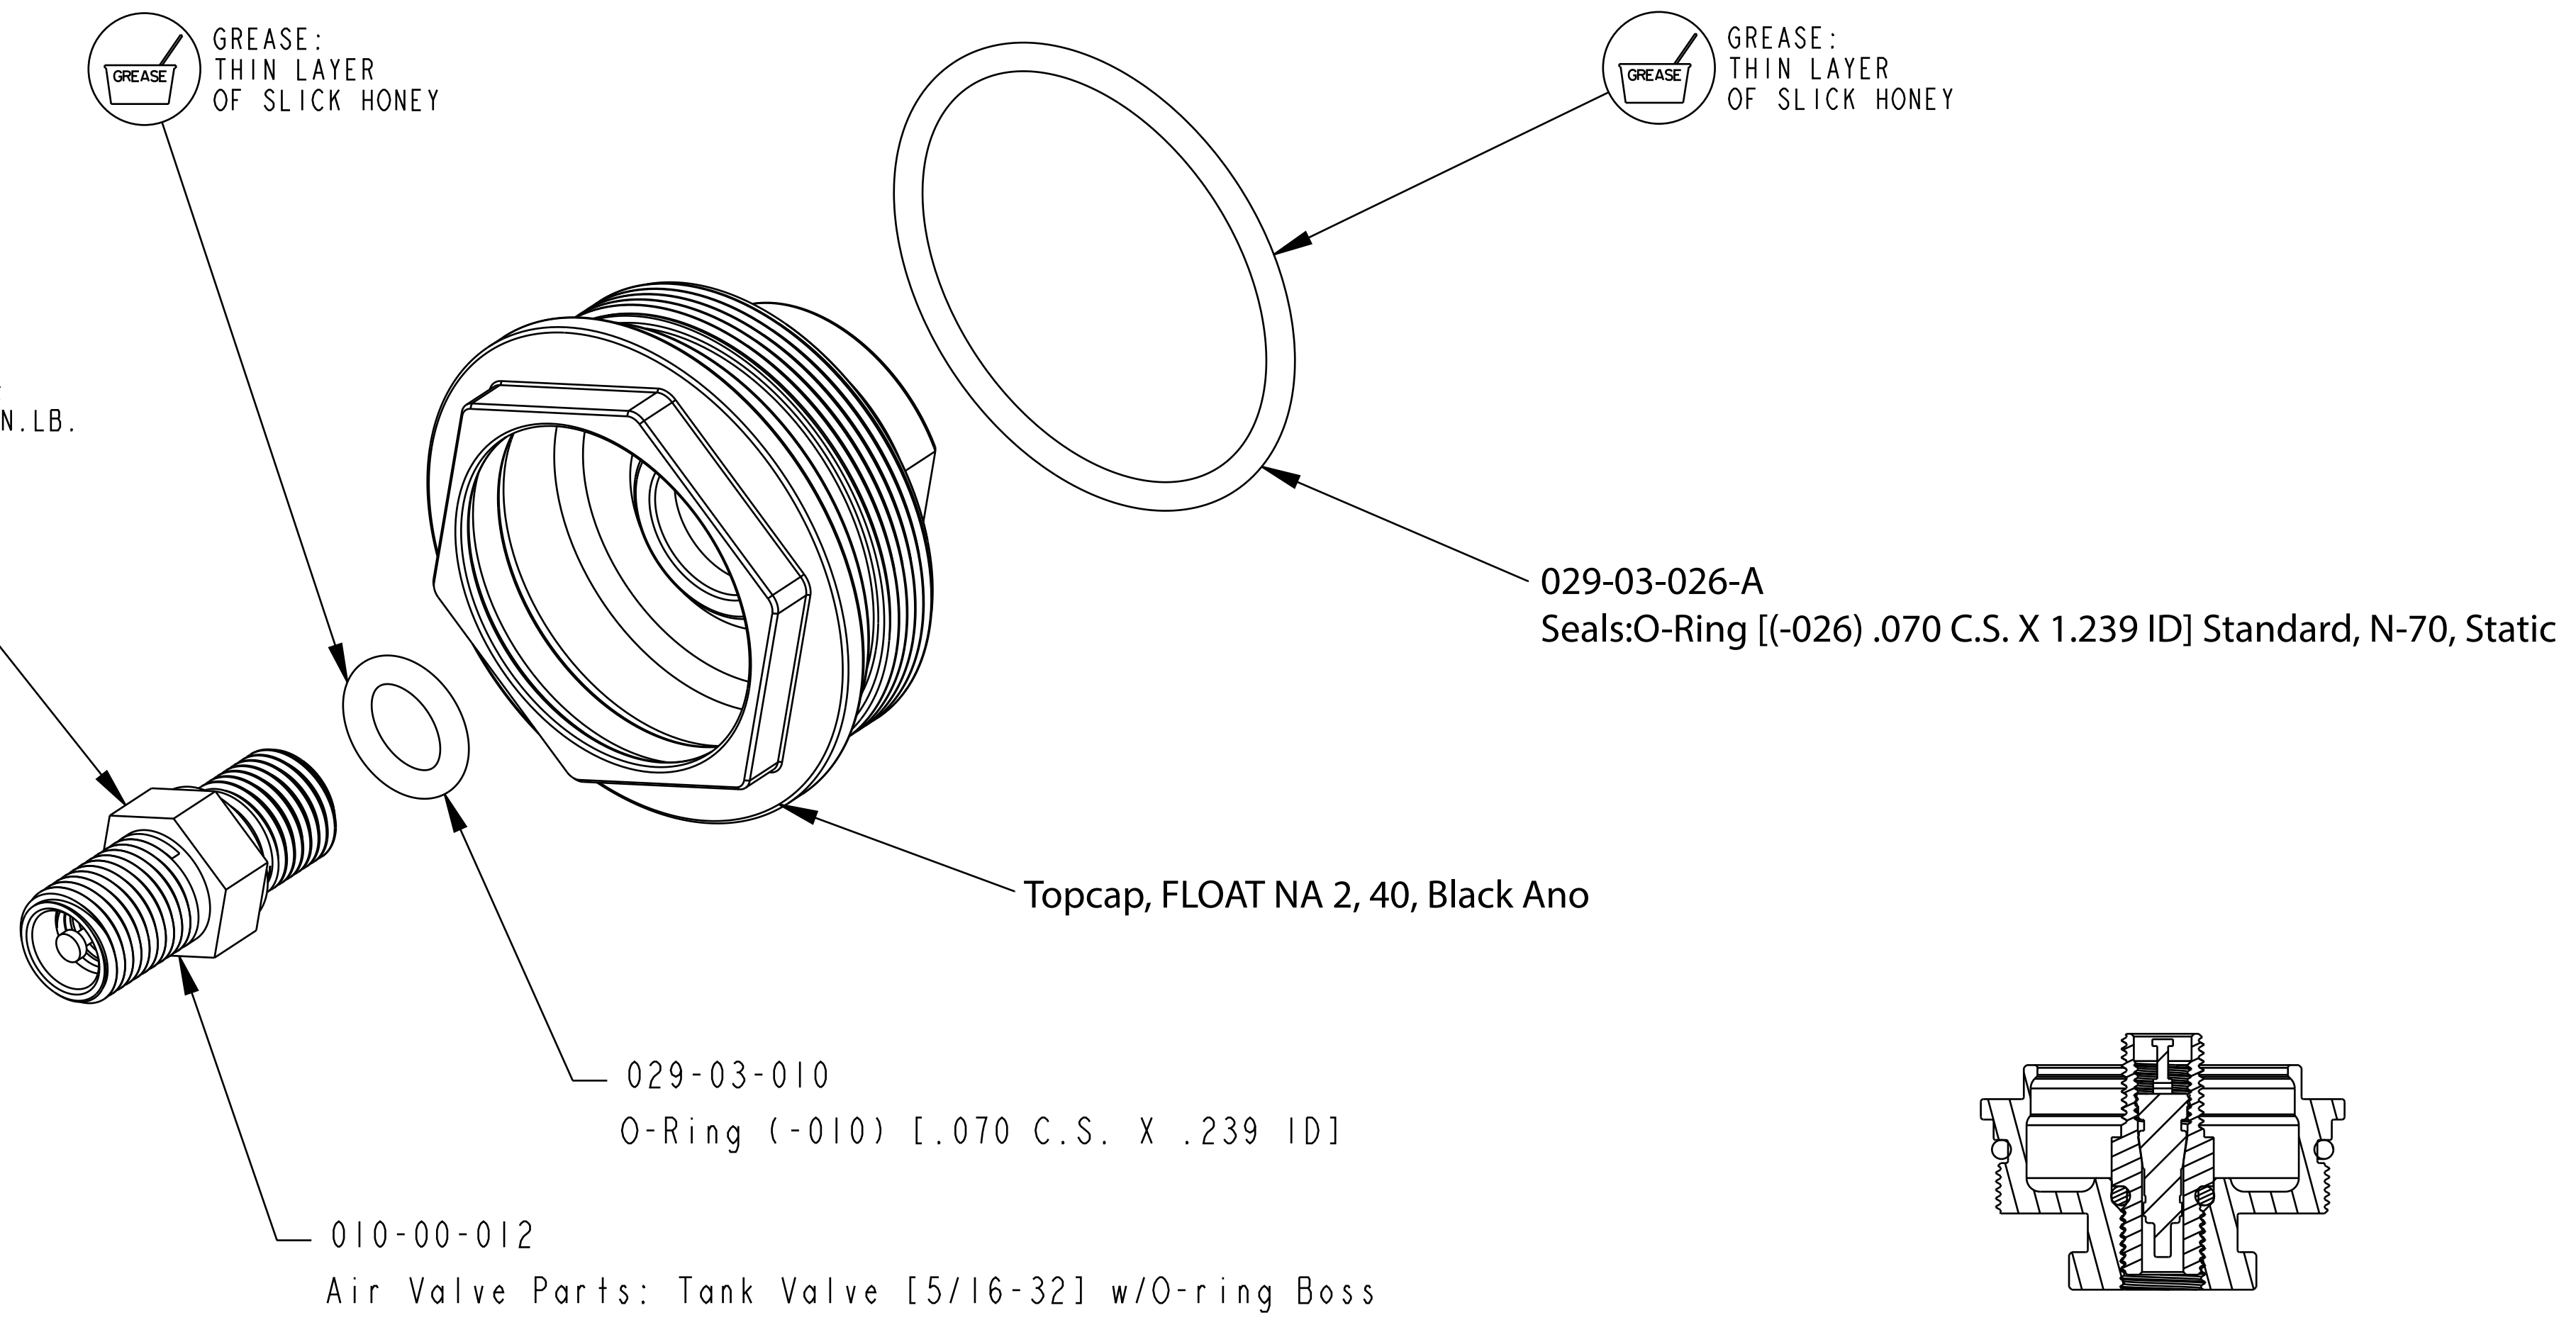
GREASE

GREASE:
THIN LAYER
OF SLICK HONEY

GREASE

GREASE:
THIN LAYER
OF SLICK HONEY

N.LB.

029-03-026-A
Seals:O-Ring [(-026) .070 C.S. X 1.239 ID] Standard, N-70, Static

Topcap, FLOAT NA 2, 40, Black Ano

029-03-010
O-Ring (-010) [.070 C.S. X .239 ID]

010-00-012
Air Valve Parts: Tank Valve [5/16-32] w/O-ring Boss